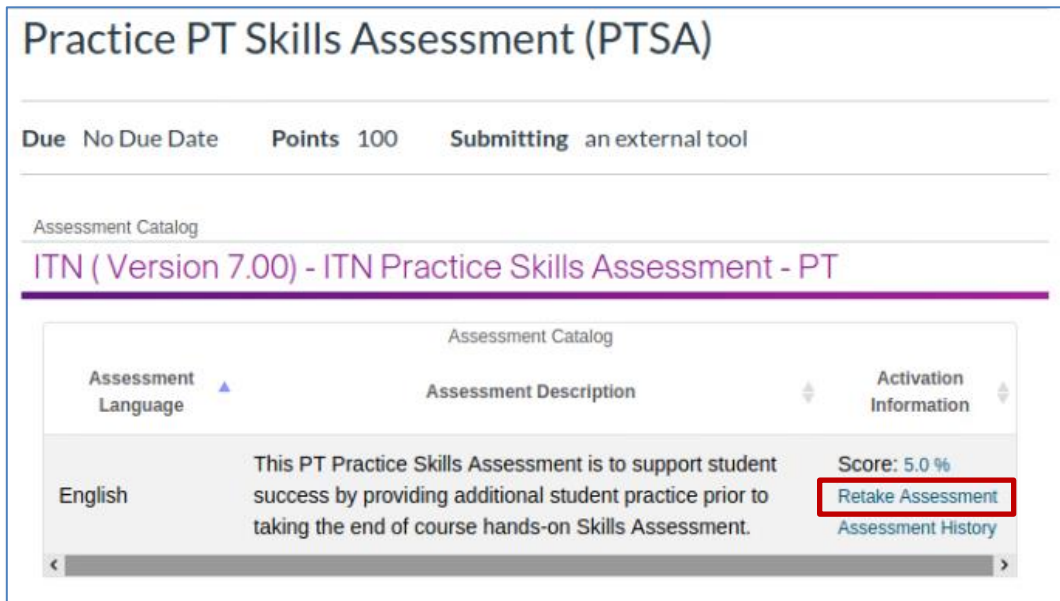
Practice PT Skills Assessment (PTSA)

Due No Due Date Points 100 Submitting an external tool

Assessment Catalog

ITN ( Version 7.00) - ITN Practice Skills Assessment - PT

Assessment Catalog

| Assessment Language | Assessment Description | Activation Information |
|---|---|---|
| English | This PT Practice Skills Assessment is to support student success by providing additional student practice prior to taking the end of course hands-on Skills Assessment. | Score: 5.0 % Retake Assessment Assessment History |